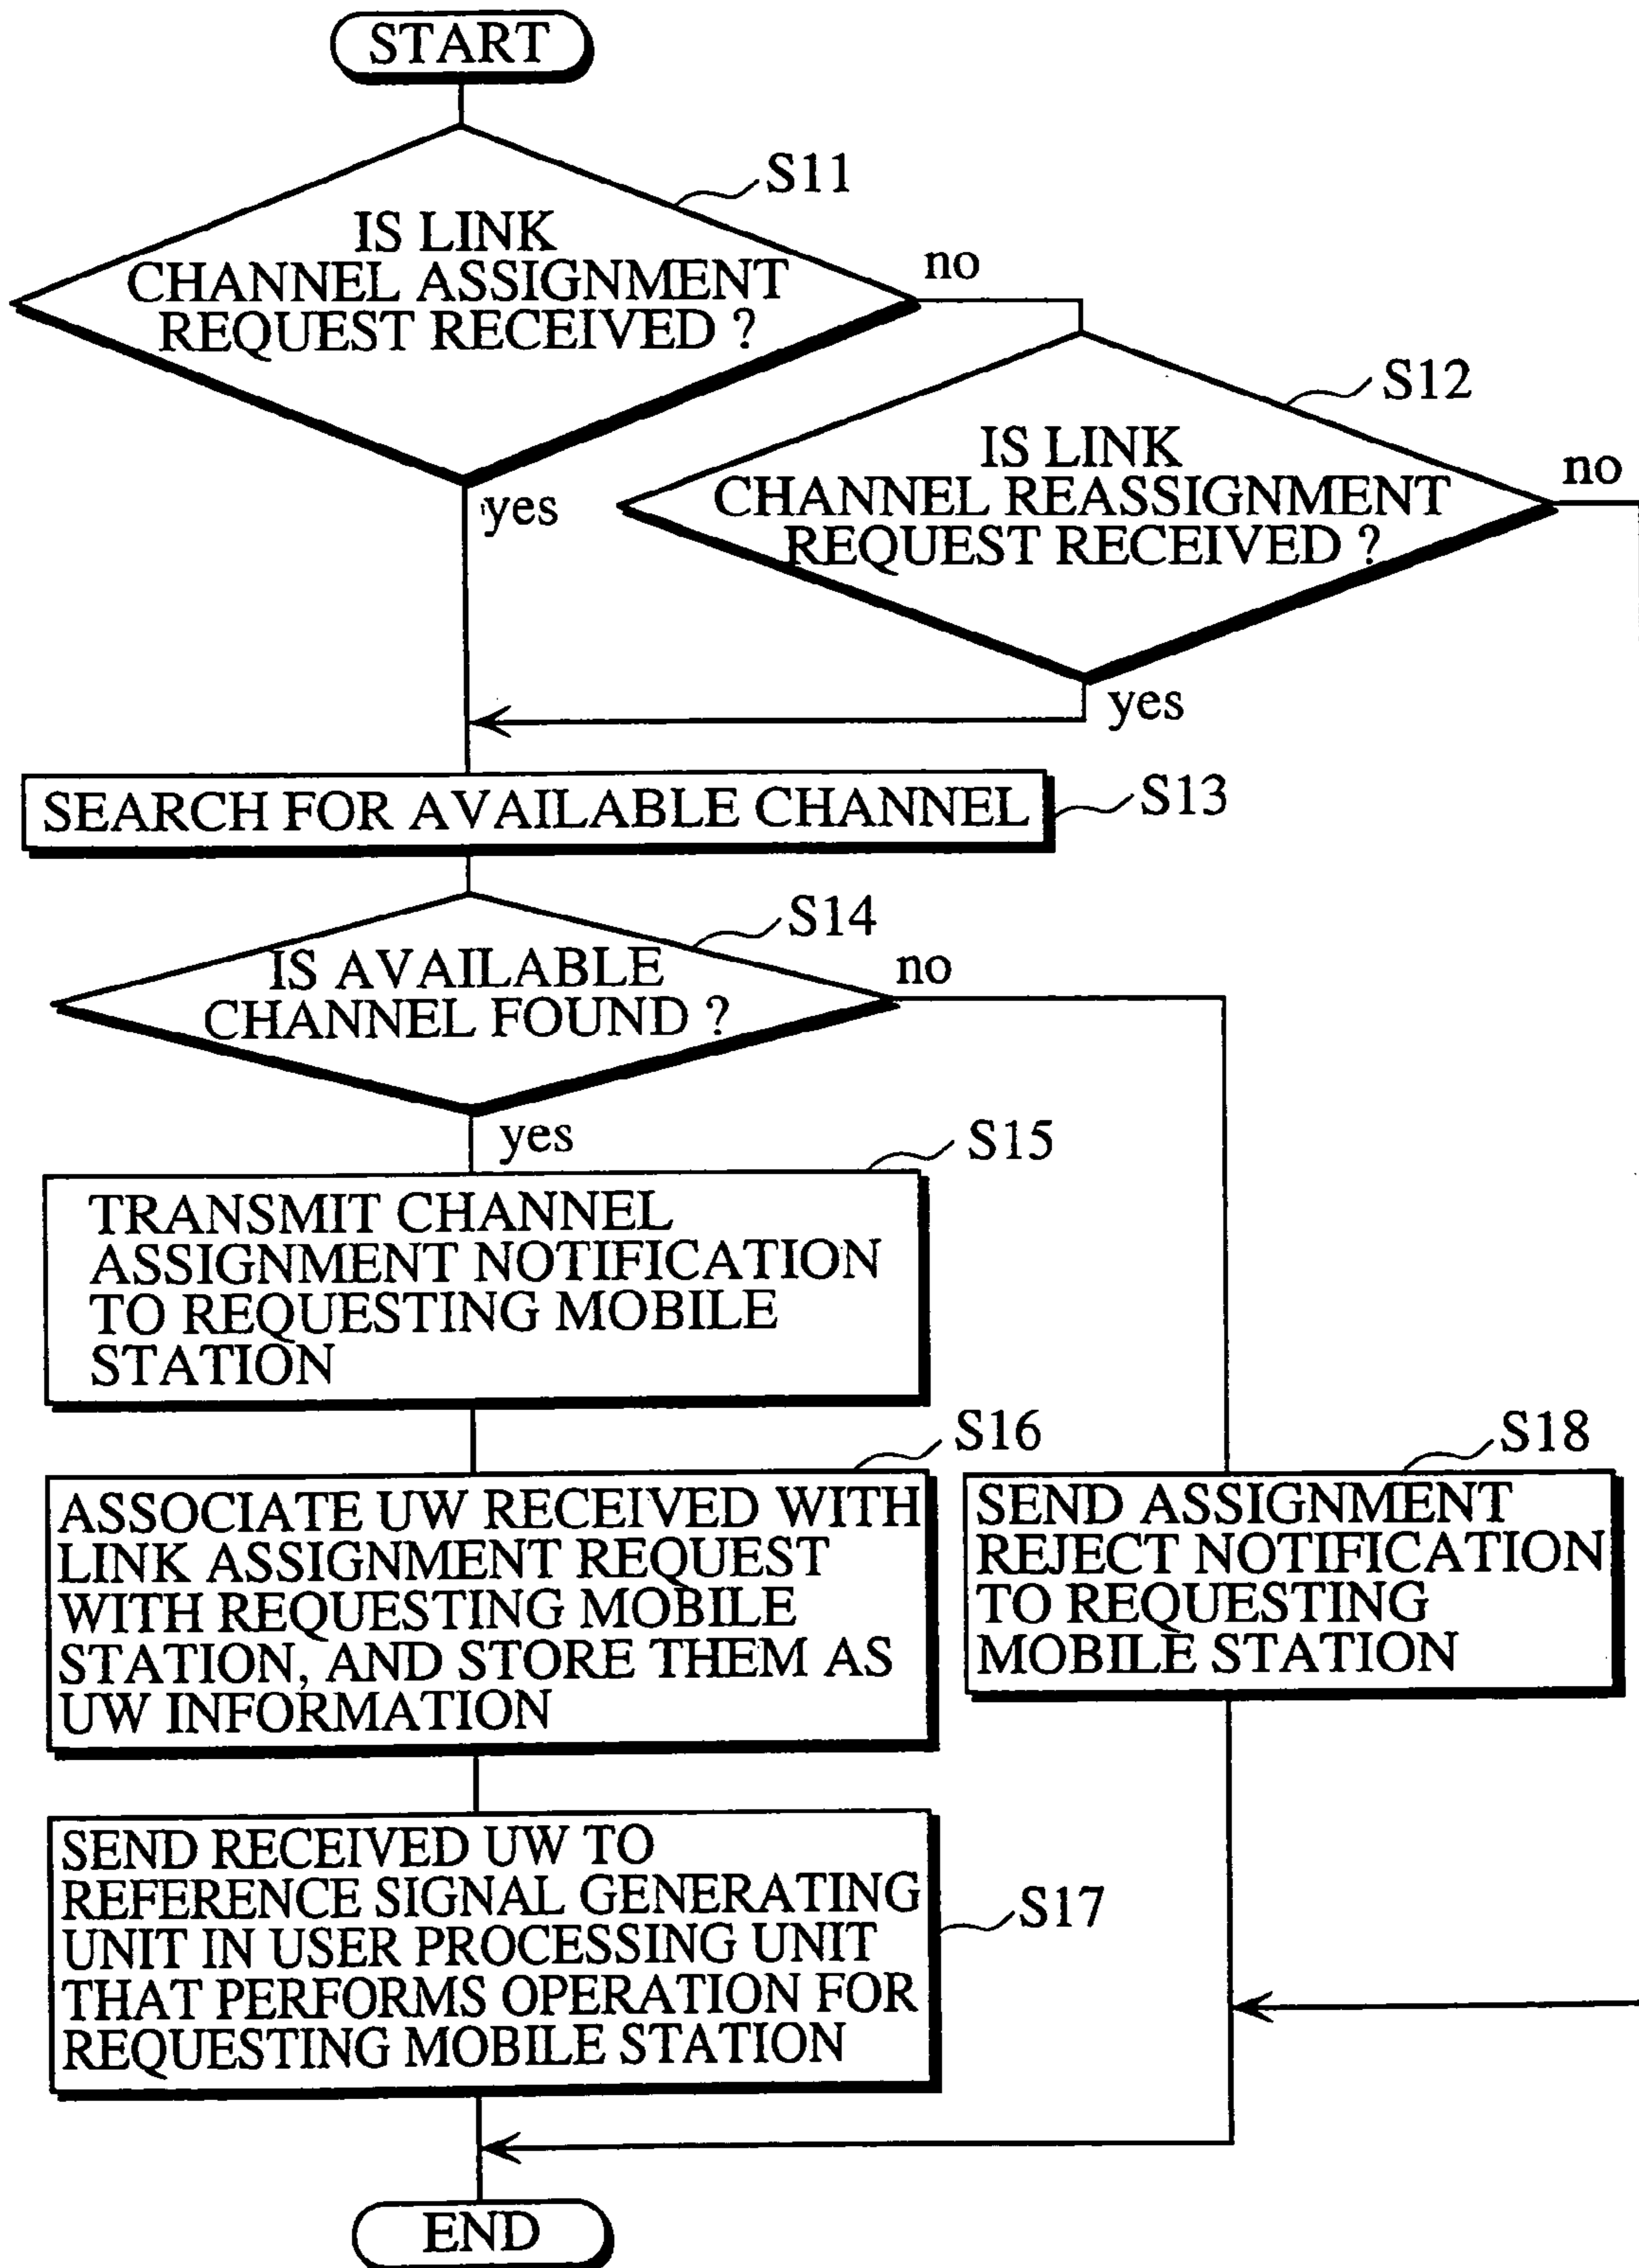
START

S11

IS LINK CHANNEL ASSIGNMENT REQUEST RECEIVED ?

no

yes

S12

IS LINK CHANNEL REASSIGNMENT REQUEST RECEIVED ?

no

yes

SEARCH FOR AVAILABLE CHANNEL

S13

S14

IS AVAILABLE CHANNEL FOUND ?

no

yes

S15

TRANSMIT CHANNEL ASSIGNMENT NOTIFICATION TO REQUESTING MOBILE STATION

S16

ASSOCIATE UW RECEIVED WITH LINK ASSIGNMENT REQUEST WITH REQUESTING MOBILE STATION, AND STORE THEM AS UW INFORMATION

S18

SEND ASSIGNMENT REJECT NOTIFICATION TO REQUESTING MOBILE STATION

SEND RECEIVED UW TO REFERENCE SIGNAL GENERATING UNIT IN USER PROCESSING UNIT THAT PERFORMS OPERATION FOR REQUESTING MOBILE STATION

S17

END